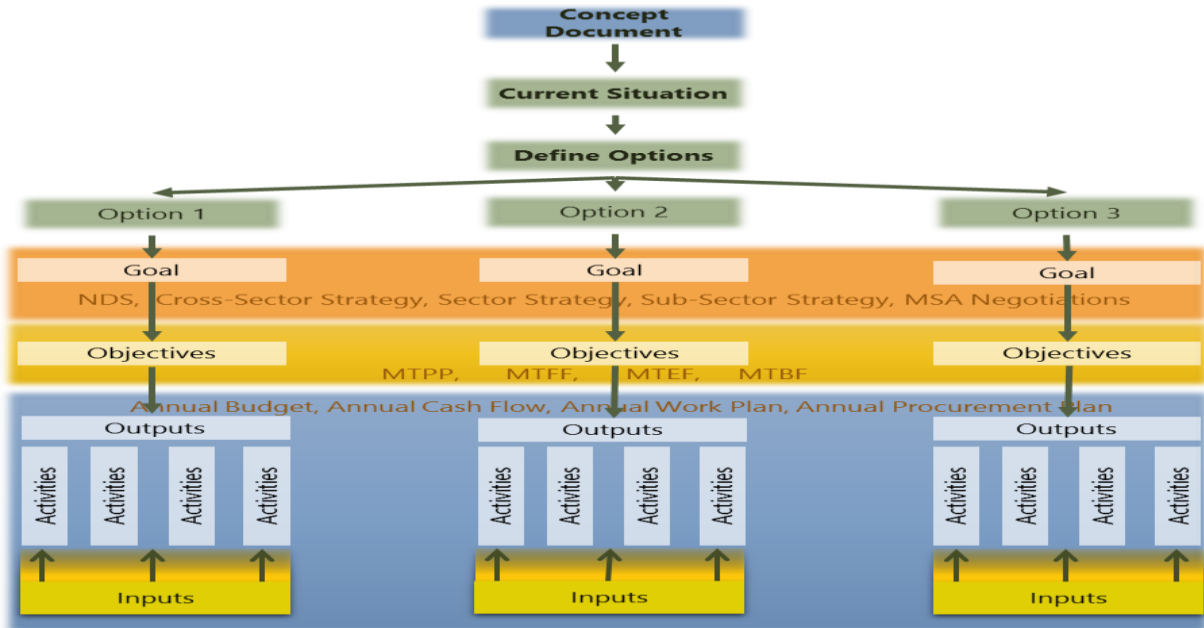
Concept Document

Current Situation

Define Options

Option 1

Option 2

Option 3

Goal

Goal

Goal

NDS, Cross-Sector Strategy, Sector Strategy, Sub-Sector Strategy, MSA Negotiations

Objectives

Objectives

Objectives

MTPP, MTFF, MTEF, MTBF

Annual Budget, Annual Cash Flow, Annual Work Plan, Annual Procurement Plan

Outputs

Activities

Activities

Activities

Activities

Inputs

Outputs

Activities

Activities

Activities

Activities

Inputs

Outputs

Activities

Activities

Activities

Activities

Inputs